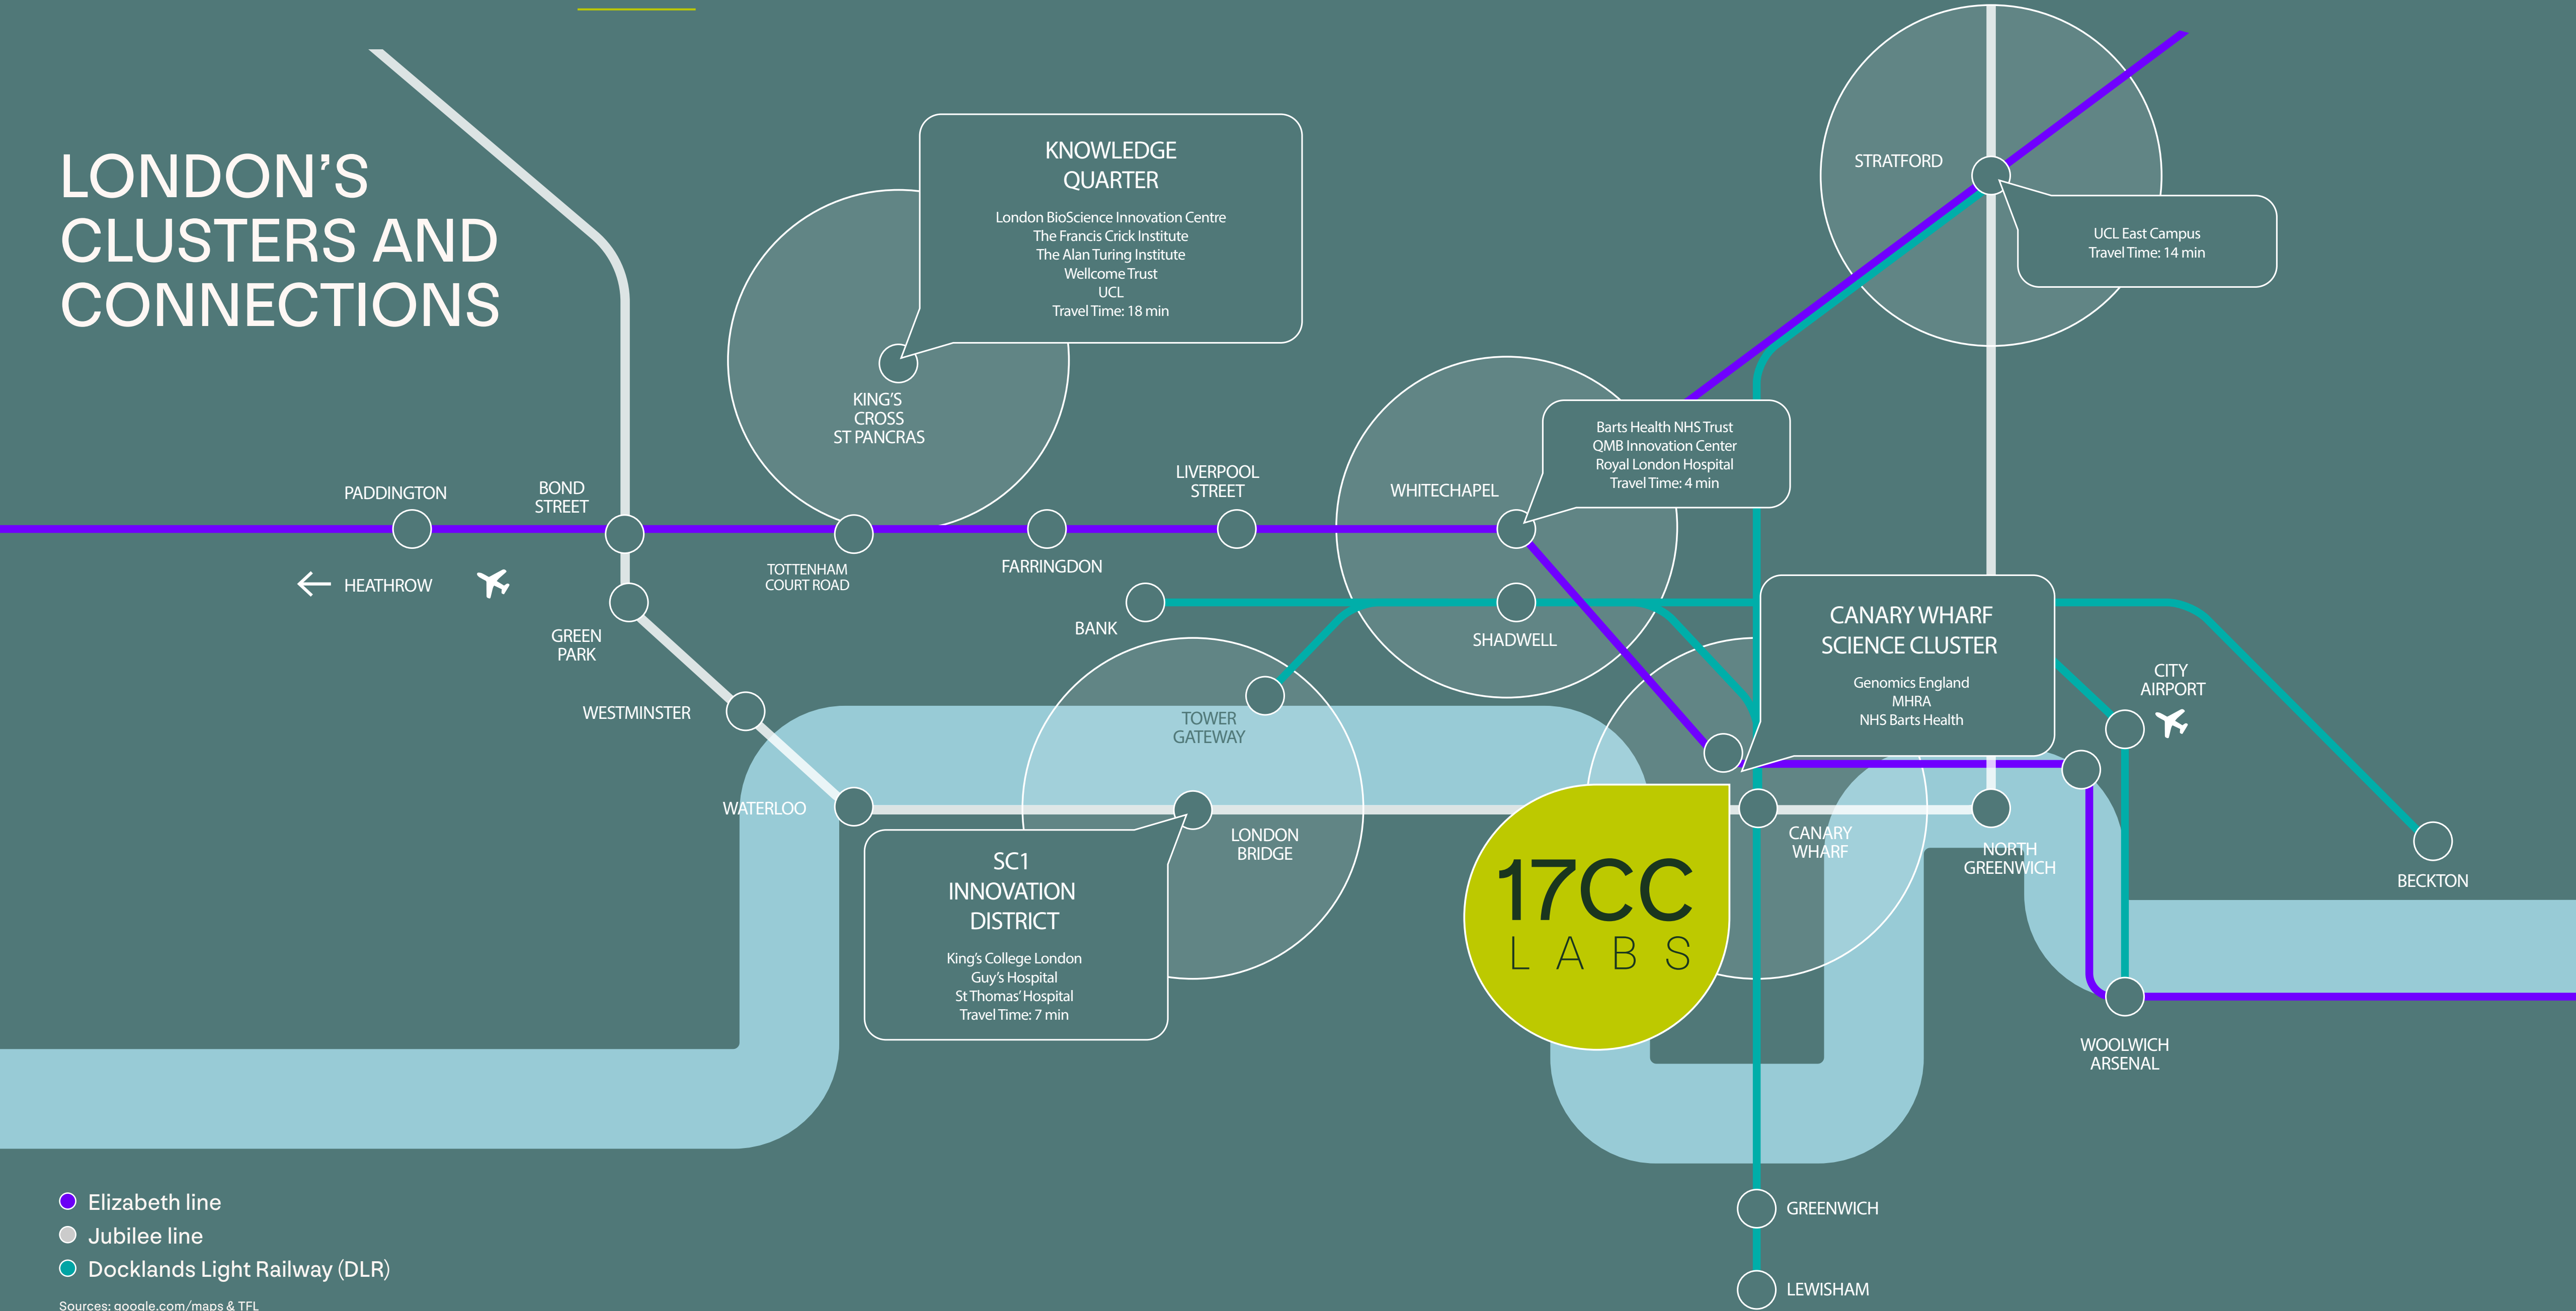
LONDON'S CLUSTERS AND CONNECTIONS

KNOWLEDGE QUARTER
London BioScience Innovation Centre
The Francis Crick Institute
The Alan Turing Institute
Wellcome Trust
UCL
Travel Time: 18 min

STRATFORD

UCL East Campus
Travel Time: 14 min

KING'S CROSS ST PANCRAS

Barts Health NHS Trust
QMB Innovation Center
Royal London Hospital
Travel Time: 4 min

PADDINGTON
BOND STREET
LIVERPOOL STREET
WHITECHAPEL
HEATHROW
TOTTENHAM COURT ROAD
FARRINGDON
GREEN PARK
BANK
SHADWELL

CANARY WHARF SCIENCE CLUSTER
Genomics England
MHRA
NHS Barts Health

CITY AIRPORT
WESTMINSTER
TOWER GATEWAY
WATERLOO
LONDON BRIDGE
CANARY WHARF
NORTH GREENWICH
BECKTON

SC1 INNOVATION DISTRICT
King's College London
Guy's Hospital
St Thomas' Hospital
Travel Time: 7 min

17CC LABS

WOOLWICH ARSENAL
GREENWICH
LEWISHAM

Elizabeth line
Jubilee line
Docklands Light Railway (DLR)

Sources: google.com/maps & TFL